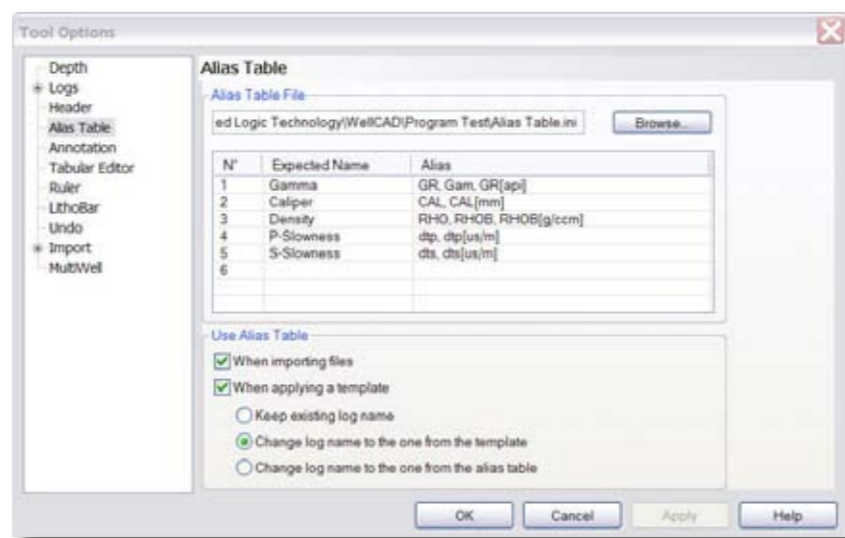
Tool Options

Depth
Logs
Header
Alias Table
Annotation
Tabular Editor
Ruler
LithoBar
Undo
Import
MultiWell

Alias Table

Alias Table File

ed Logic Technology\WellCAD\Program Test\Alias Table.ini

Browse...

| N° | Expected Name | Alias |
|---|---|---|
| 1 | Gamma | GR, Gam, GR[api] |
| 2 | Caliper | CAL, CAL[mm] |
| 3 | Density | RHO, RHOB, RHOB[g/ccm] |
| 4 | P-Slowness | dtp, dtp[us/m] |
| 5 | S-Slowness | dts, dts[us/m] |
| 6 | | |

Use Alias Table

When importing files

When applying a template

Keep existing log name

Change log name to the one from the template

Change log name to the one from the alias table

OK

Cancel

Apply

Help